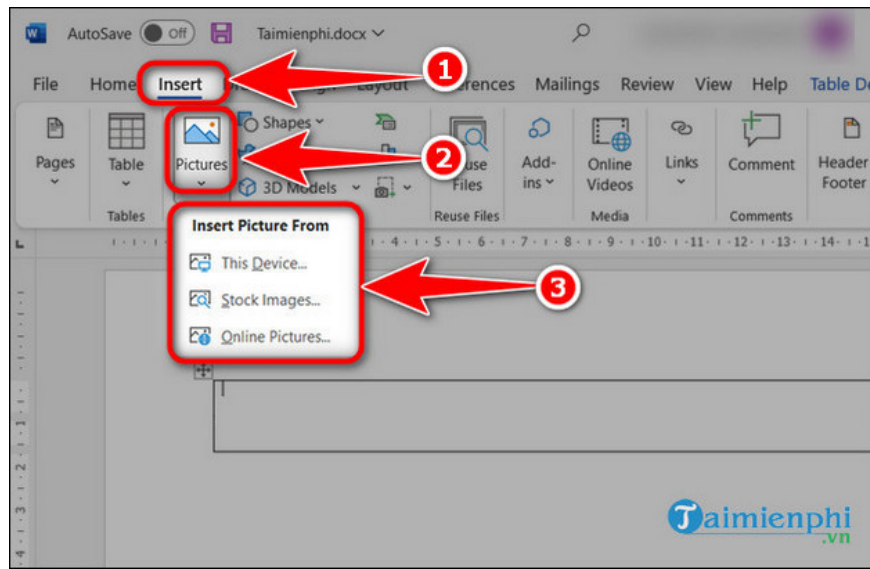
AutoSave Off Taimienphi.docx

File Home Insert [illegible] Layout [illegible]rences Mailings Review View Help Table De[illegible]

1

Pages Table Tables Pictures Shapes 3D Models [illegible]use Files Reuse Files Add-ins Online Videos Media Links Comment Comments Header Footer

2

Insert Picture From
This Device...
Stock Images...
Online Pictures...

3

Taimienphi .vn